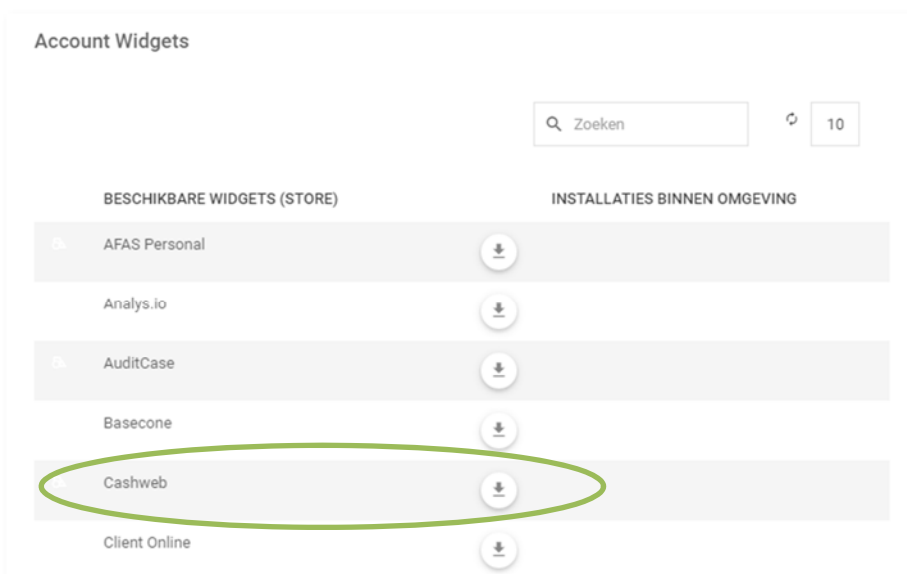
Account Widgets

Zoeken

10

| BESCHIKBARE WIDGETS (STORE) | INSTALLATIES BINNEN OMGEVING |
|---|---|
| AFAS Personal | |
| Analys.io | |
| AuditCase | |
| Basecone | |
| Cashweb | |
| Client Online | |